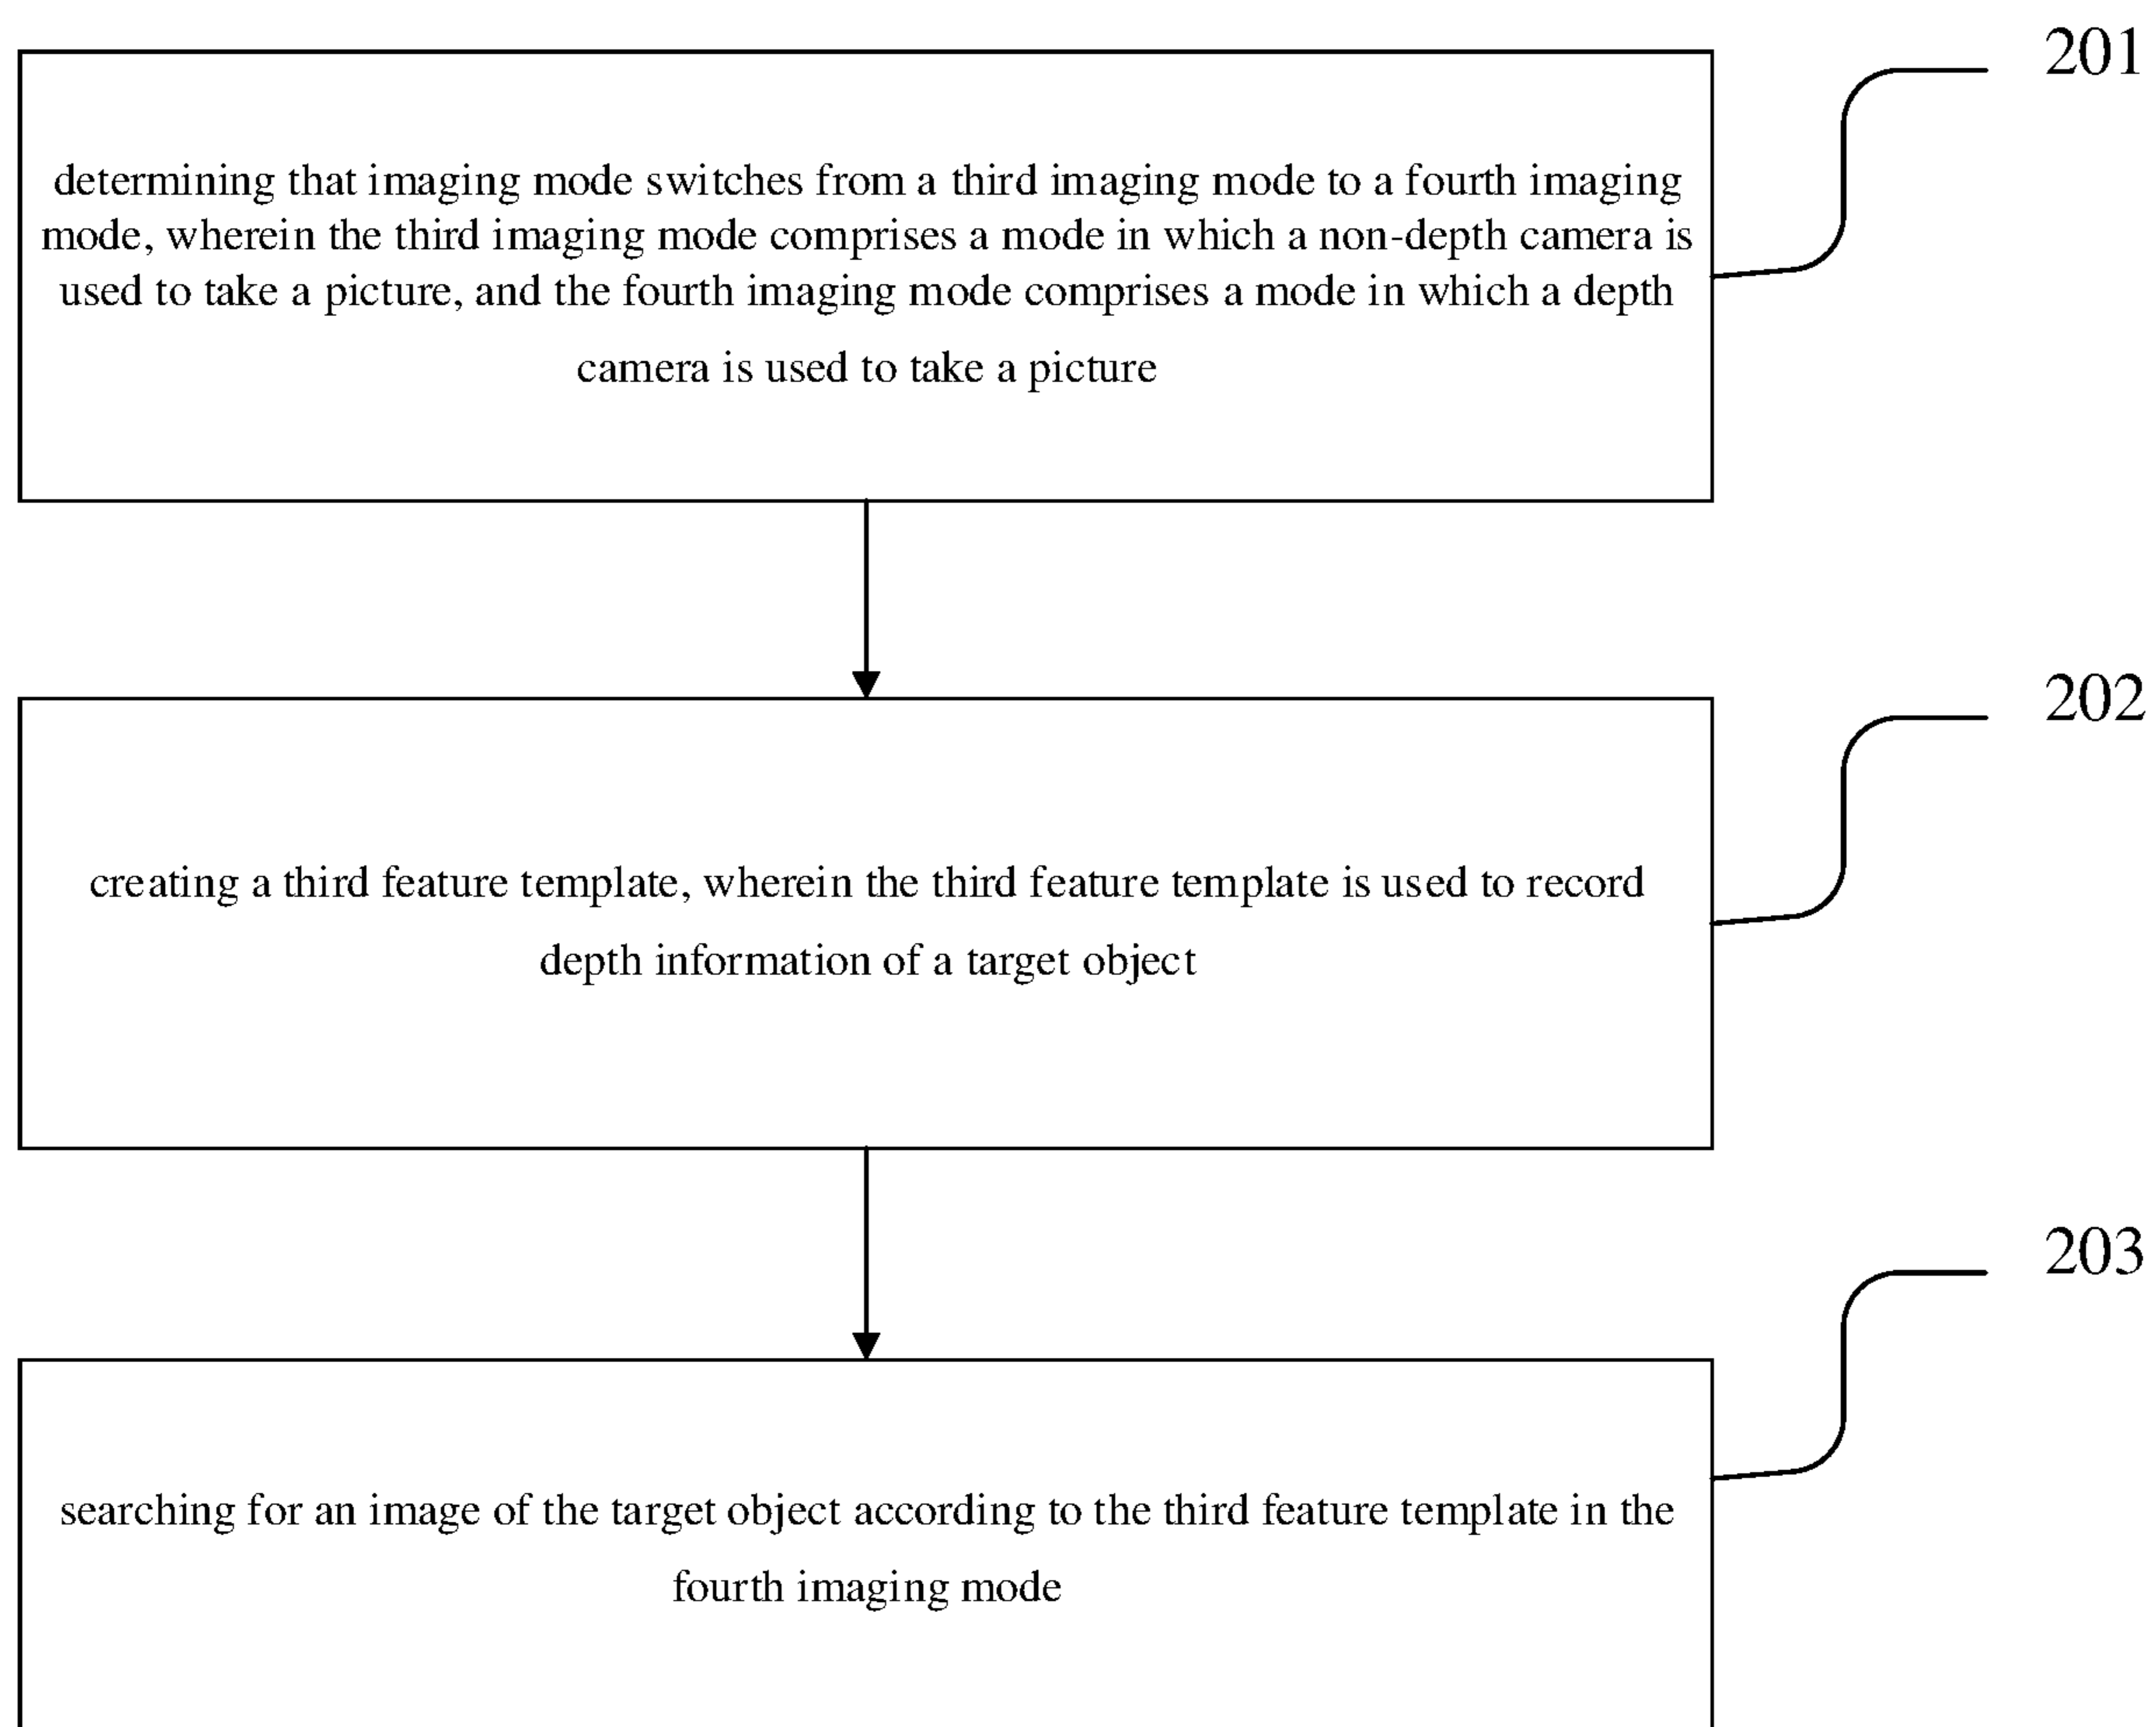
201

determining that imaging mode switches from a third imaging mode to a fourth imaging mode, wherein the third imaging mode comprises a mode in which a non-depth camera is used to take a picture, and the fourth imaging mode comprises a mode in which a depth camera is used to take a picture

202

creating a third feature template, wherein the third feature template is used to record depth information of a target object

203

searching for an image of the target object according to the third feature template in the fourth imaging mode